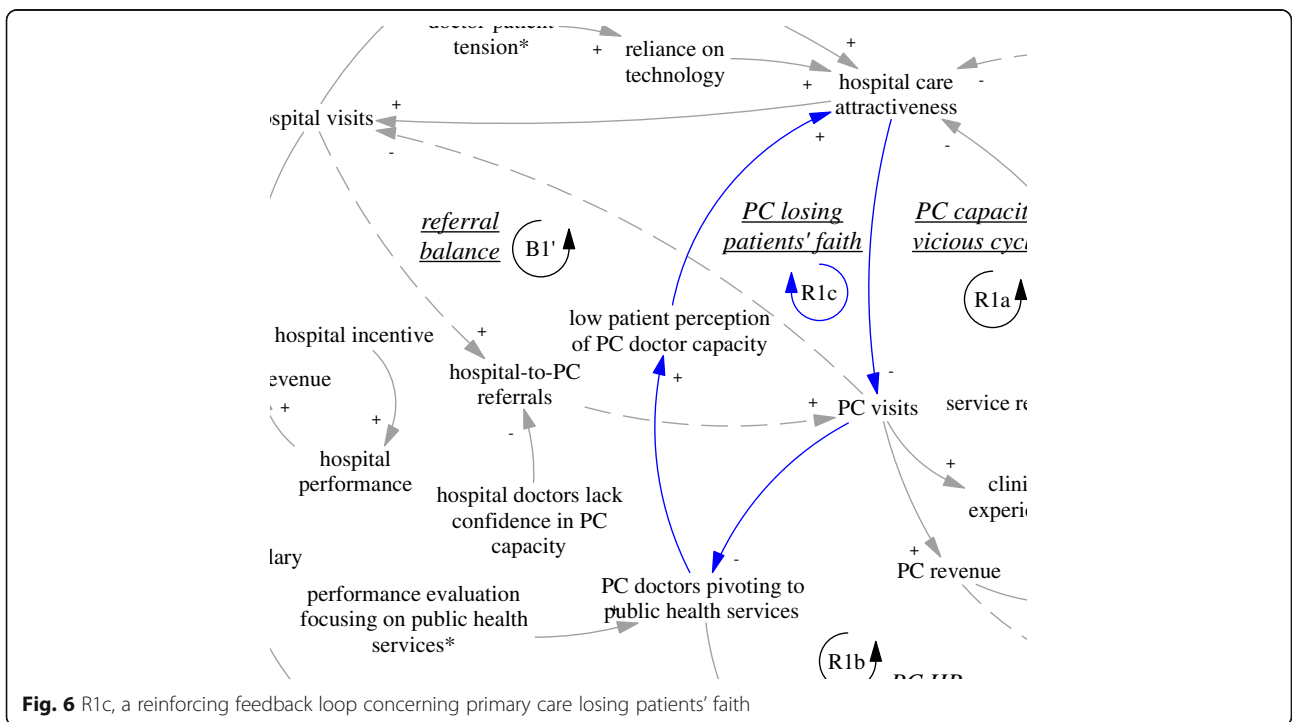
doctor-patient tension*

+

reliance on technology

+

+

hospital care attractiveness

-

+

ospital visits

-

+

-

referral balance

B1'

PC losing patients' faith

R1c

PC capacit vicious cyc

R1a

+

hospital incentive

low patient perception of PC doctor capacity

evenue

+

hospital-to-PC referrals

-

+

+

PC visits

service re

+

hospital performance

-

+

clini experi

hospital doctors lack confidence in PC capacity

-

+

lary

PC doctors pivoting to public health services

PC revenue

performance evaluation focusing on public health services*

+

R1b

PC HR

**Fig. 6** R1c, a reinforcing feedback loop concerning primary care losing patients' faith